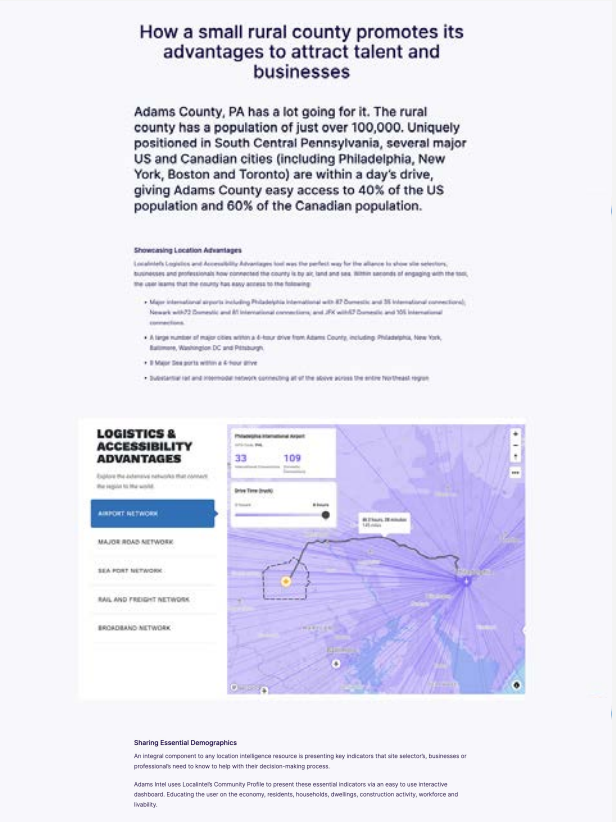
How a small rural county promotes its advantages to attract talent and businesses

Adams County, PA has a lot going for it. The rural county has a population of just over 100,000. Uniquely positioned in South Central Pennsylvania, several major US and Canadian cities (including Philadelphia, New York, Boston and Toronto) are within a day's drive, giving Adams County easy access to 40% of the US population and 60% of the Canadian population.

Showcasing Location Advantages

LocalIntel's Logistics and Accessibility Advantages tool was the perfect way for the alliance to show site selectors, businesses and professionals how connected the county is by air, land and sea. Within seconds of engaging with the tool, the user learns that the county has easy access to the following:

- Major international airports including Philadelphia International with 87 Domestic and 35 International connections); Newark with72 Domestic and 81 International connections; and JFK with67 Domestic and 105 International connections.
- A large number of major cities within a 4-hour drive from Adams County, including: Philadelphia, New York, Baltimore, Washington DC and Pittsburgh.
- 8 Major Sea ports within a 4-hour drive
- Substantial rail and intermodal network connecting all of the above across the entire Northeast region

LOGISTICS & ACCESSIBILITY ADVANTAGES

Explore the extensive networks that connect the region to the world.

AIRPORT NETWORK
MAJOR ROAD NETWORK
SEA PORT NETWORK
RAIL AND FREIGHT NETWORK
BROADBAND NETWORK

Philadelphia International Airport
33 International Connections
109 Domestic Connections
Drive Time (truck)
0 hours
8 hours
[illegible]

Sharing Essential Demographics

An integral component to any location intelligence resource is presenting key indicators that site selector's, businesses or professionals need to know to help with their decision-making process.

Adams Intel uses LocalIntel's Community Profile to present these essential indicators via an easy to use interactive dashboard. Educating the user on the economy, residents, households, dwellings, construction activity, workforce and livability.